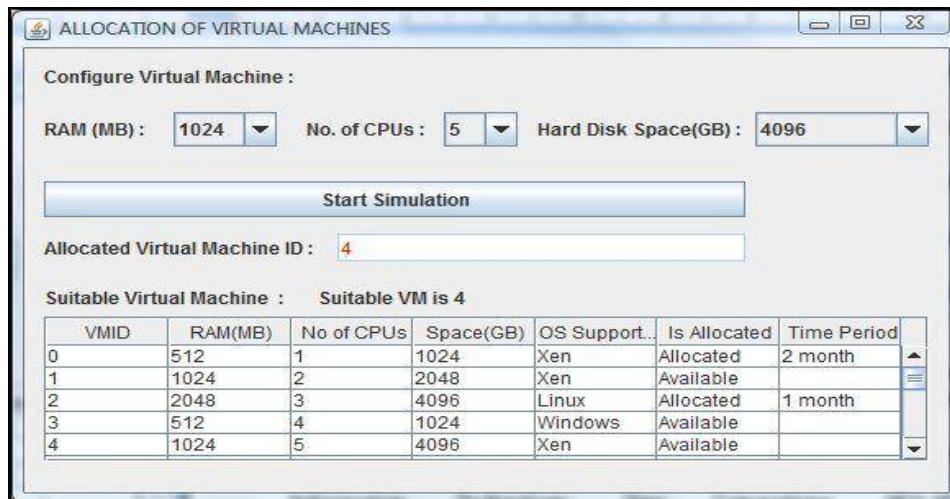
ALLOCATION OF VIRTUAL MACHINES

Configure Virtual Machine :

RAM (MB) : 1024 No. of CPUs : 5 Hard Disk Space(GB) : 4096

Start Simulation

Allocated Virtual Machine ID : 4

Suitable Virtual Machine : Suitable VM is 4

| VMID | RAM(MB) | No of CPUs | Space(GB) | OS Support... | Is Allocated | Time Period |
|---|---|---|---|---|---|---|
| 0 | 512 | 1 | 1024 | Xen | Allocated | 2 month |
| 1 | 1024 | 2 | 2048 | Xen | Available | |
| 2 | 2048 | 3 | 4096 | Linux | Allocated | 1 month |
| 3 | 512 | 4 | 1024 | Windows | Available | |
| 4 | 1024 | 5 | 4096 | Xen | Available | |